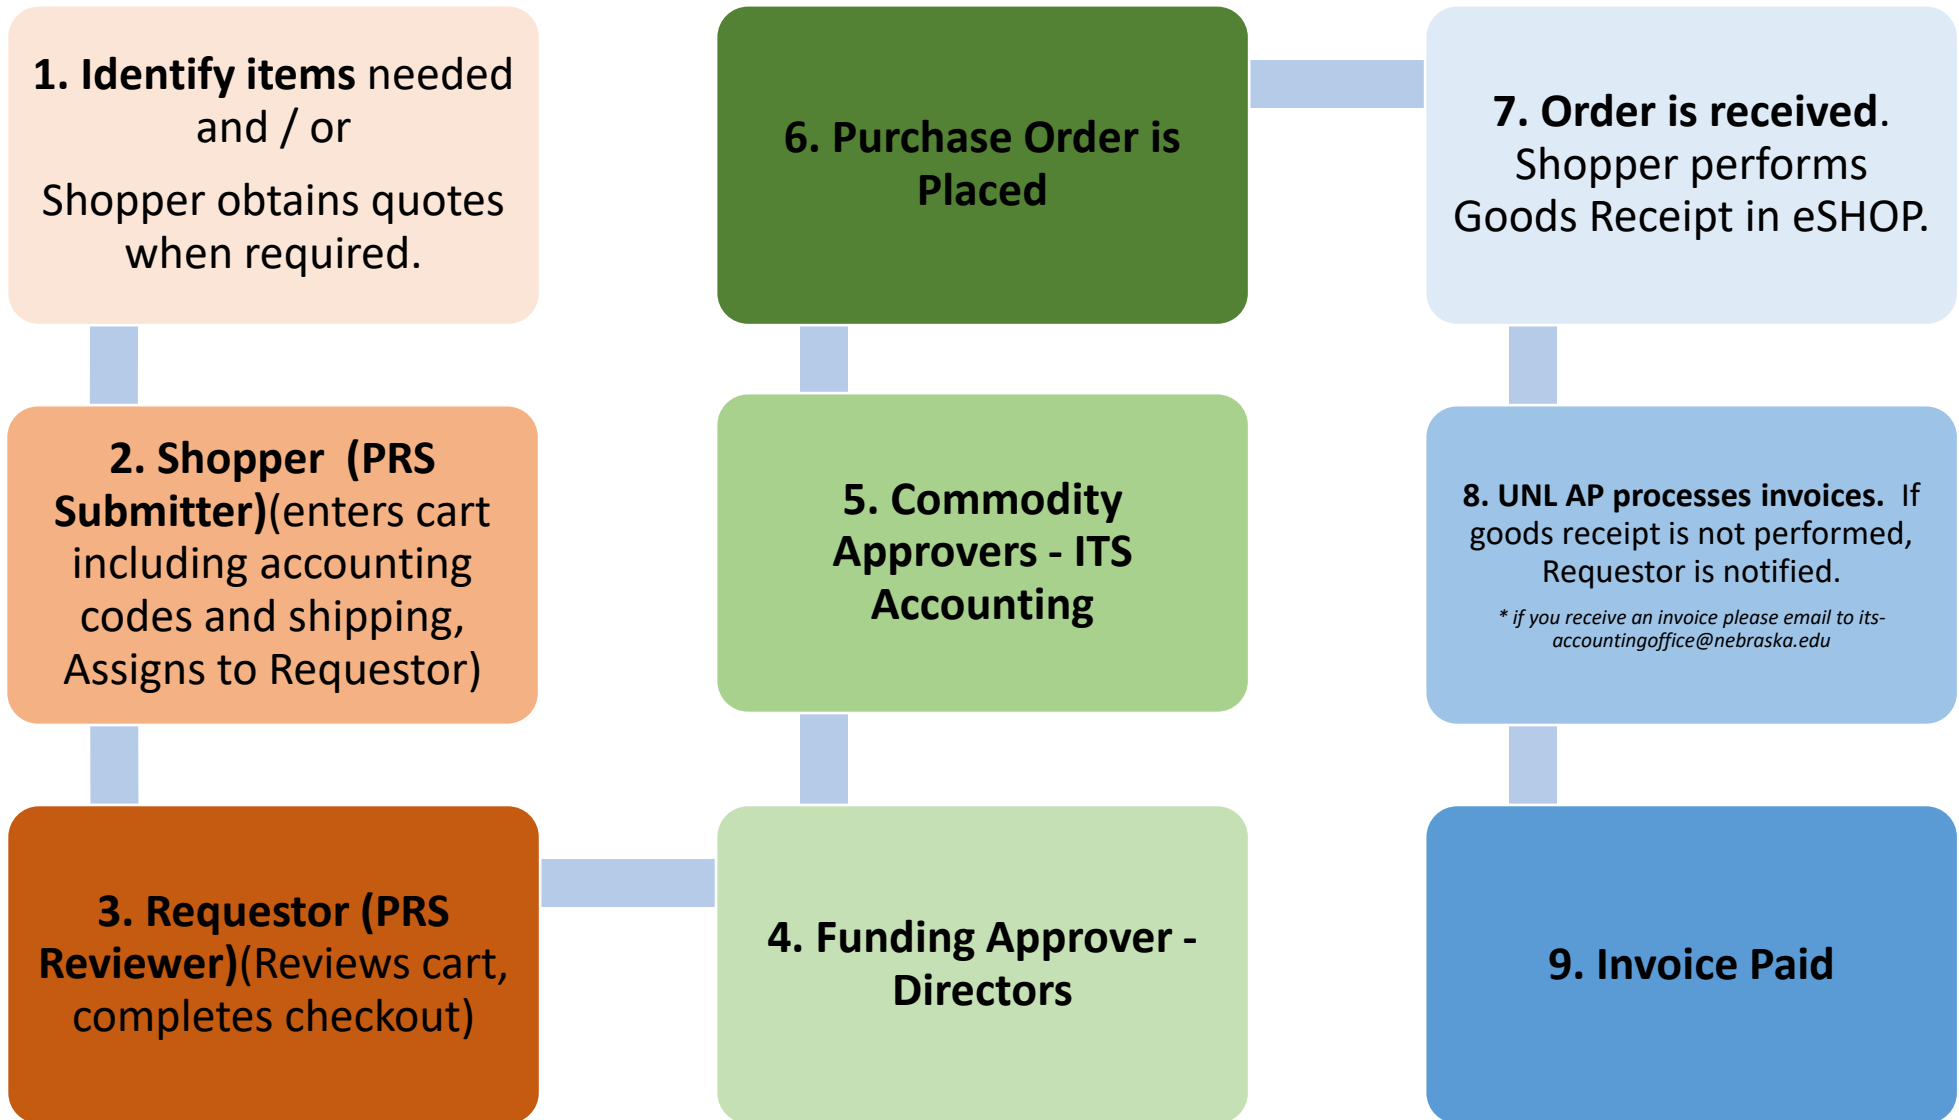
1. Identify items needed and / or

Shopper obtains quotes when required.

2. Shopper (PRS Submitter)(enters cart including accounting codes and shipping, Assigns to Requestor)

3. Requestor (PRS Reviewer)(Reviews cart, completes checkout)

4. Funding Approver - Directors

5. Commodity Approvers - ITS Accounting

6. Purchase Order is Placed

7. Order is received. Shopper performs Goods Receipt in eSHOP.

8. UNL AP processes invoices. If goods receipt is not performed, Requestor is notified.

* if you receive an invoice please email to its-accountingoffice@nebraska.edu

9. Invoice Paid